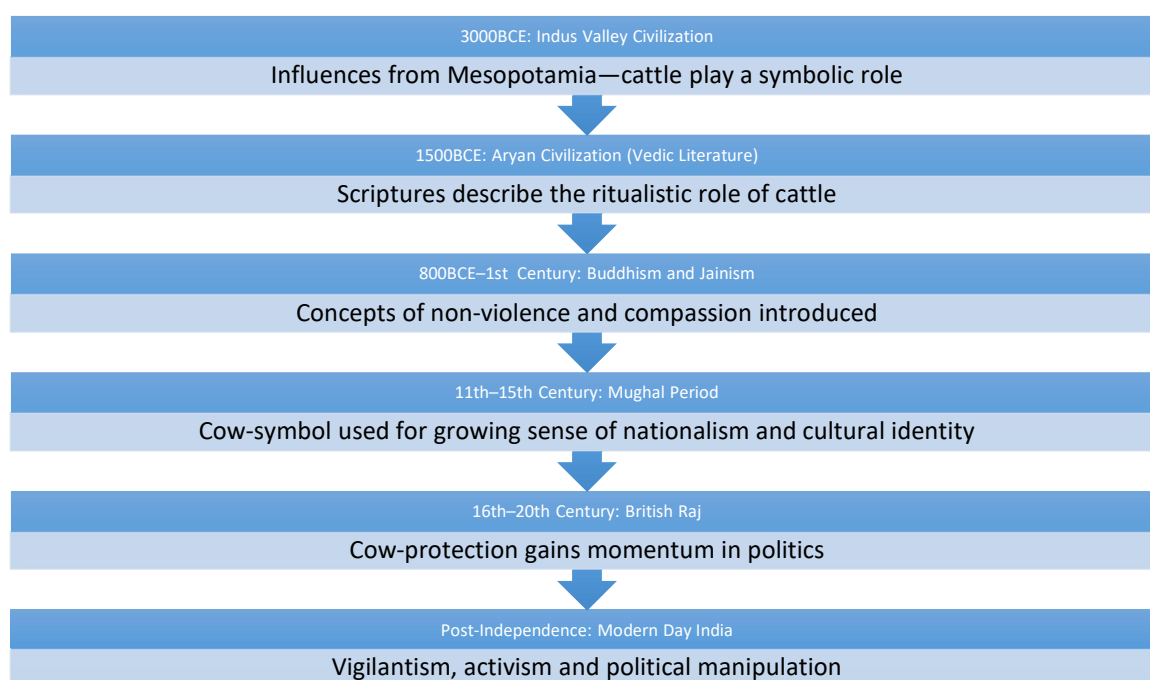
3000BCE: Indus Valley Civilization

Influences from Mesopotamia—cattle play a symbolic role

1500BCE: Aryan Civilization (Vedic Literature)

Scriptures describe the ritualistic role of cattle

800BCE–1st Century: Buddhism and Jainism

Concepts of non-violence and compassion introduced

11th–15th Century: Mughal Period

Cow-symbol used for growing sense of nationalism and cultural identity

16th–20th Century: British Raj

Cow-protection gains momentum in politics

Post-Independence: Modern Day India

Vigilantism, activism and political manipulation